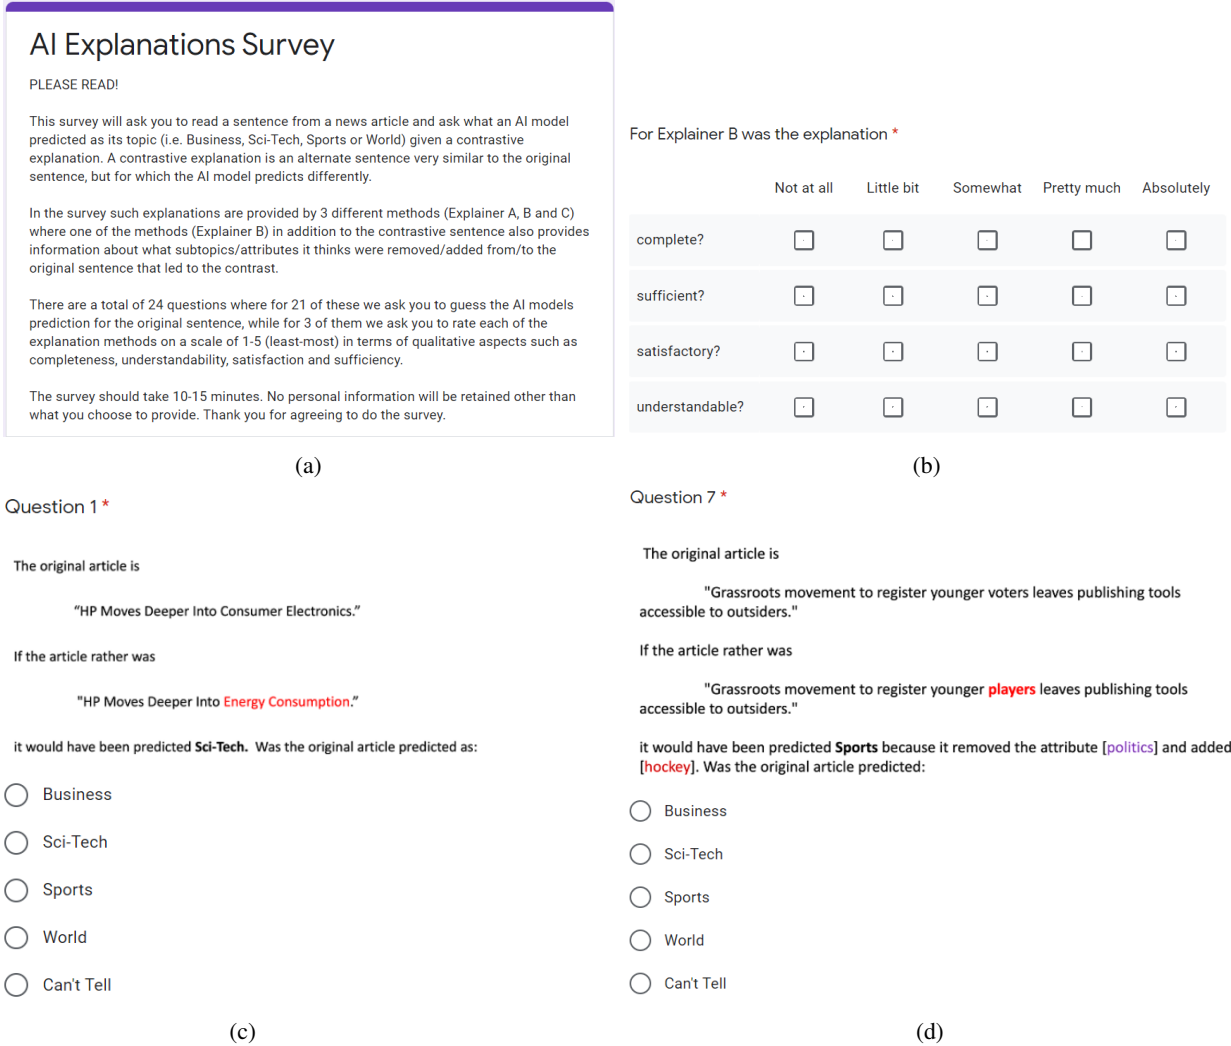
AI Explanations Survey

PLEASE READ!

This survey will ask you to read a sentence from a news article and ask what an AI model predicted as its topic (i.e. Business, Sci-Tech, Sports or World) given a contrastive explanation. A contrastive explanation is an alternate sentence very similar to the original sentence, but for which the AI model predicts differently.

In the survey such explanations are provided by 3 different methods (Explainer A, B and C) where one of the methods (Explainer B) in addition to the contrastive sentence also provides information about what subtopics/attributes it thinks were removed/added from/to the original sentence that led to the contrast.

There are a total of 24 questions where for 21 of these we ask you to guess the AI models prediction for the original sentence, while for 3 of them we ask you to rate each of the explanation methods on a scale of 1-5 (least-most) in terms of qualitative aspects such as completeness, understandability, satisfaction and sufficiency.

The survey should take 10-15 minutes. No personal information will be retained other than what you choose to provide. Thank you for agreeing to do the survey.

(a)

For Explainer B was the explanation *

| | Not at all | Little bit | Somewhat | Pretty much | Absolutely |
|---|---|---|---|---|---|
| complete? | | | | | |
| sufficient? | | | | | |
| satisfactory? | | | | | |
| understandable? | | | | | |

(b)

Question 1 *

The original article is

“HP Moves Deeper Into Consumer Electronics.”

If the article rather was

"HP Moves Deeper Into Energy Consumption.”

it would have been predicted Sci-Tech. Was the original article predicted as:

Business

Sci-Tech

Sports

World

Can't Tell

(c)

Question 7 *

The original article is

"Grassroots movement to register younger voters leaves publishing tools accessible to outsiders."

If the article rather was

"Grassroots movement to register younger players leaves publishing tools accessible to outsiders."

it would have been predicted Sports because it removed the attribute [politics] and added [hockey]. Was the original article predicted:

Business

Sci-Tech

Sports

World

Can't Tell

(d)